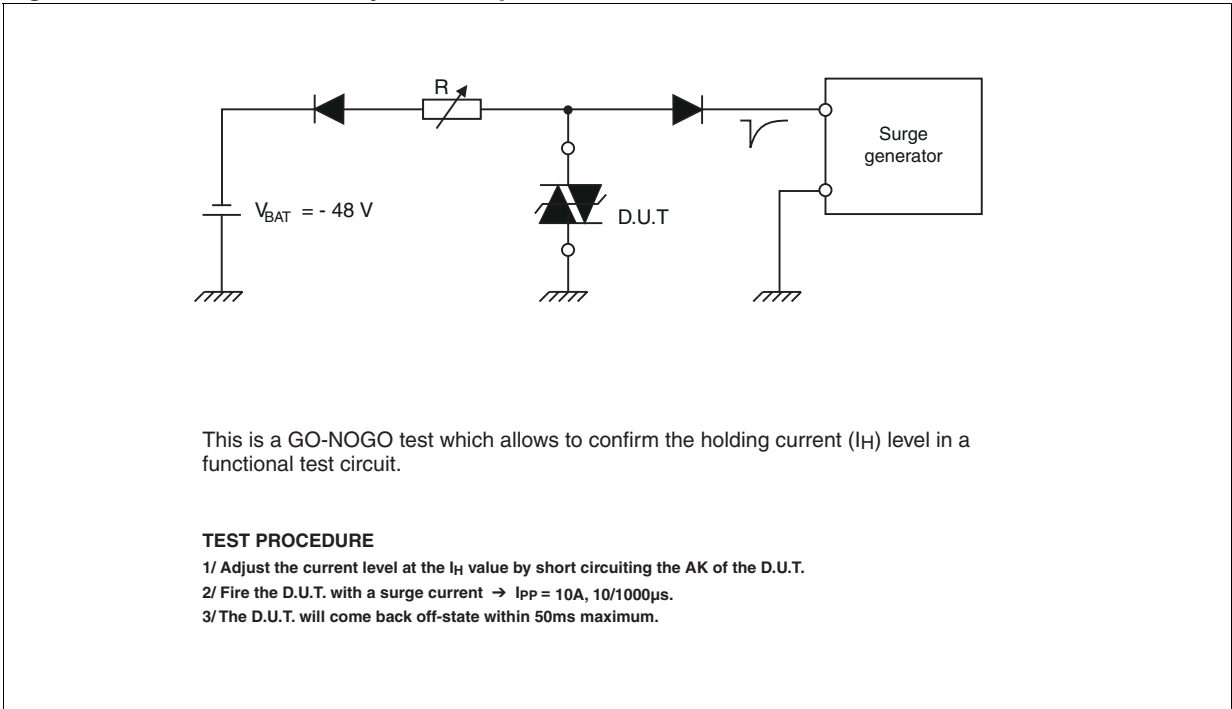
R

Surge generator

$V_{BAT}$ = - 48 V

D.U.T

This is a GO-NOGO test which allows to confirm the holding current ($I_H$) level in a functional test circuit.

**TEST PROCEDURE**

1/ Adjust the current level at the $I_H$ value by short circuiting the AK of the D.U.T.

2/ Fire the D.U.T. with a surge current ➔ $I_{PP}$ = 10A, 10/1000µs.

3/ The D.U.T. will come back off-state within 50ms maximum.